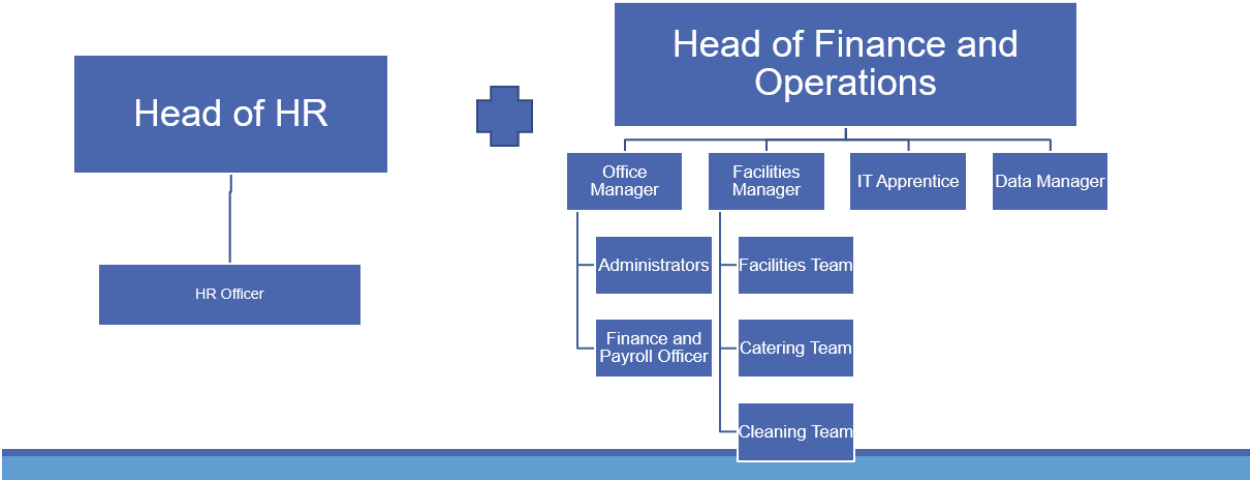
Head of HR

HR Officer

Head of Finance and Operations

Office Manager

Facilities Manager

IT Apprentice

Data Manager

Administrators

Finance and Payroll Officer

Facilities Team

Catering Team

Cleaning Team